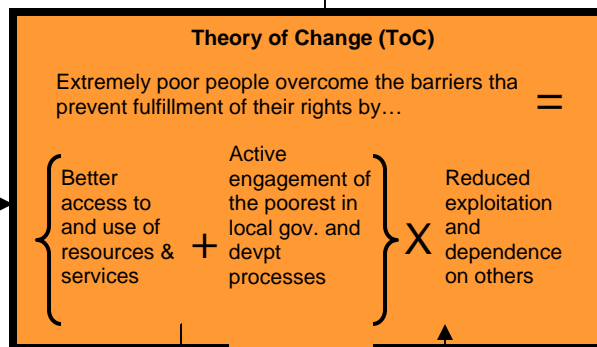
Theory of Change (ToC)

Extremely poor people overcome the barriers tha prevent fulfillment of their rights by…

=

Better access to and use of resources & services

+

Active engagement of the poorest in local gov. and devpt processes

X

Reduced exploitation and dependence on others